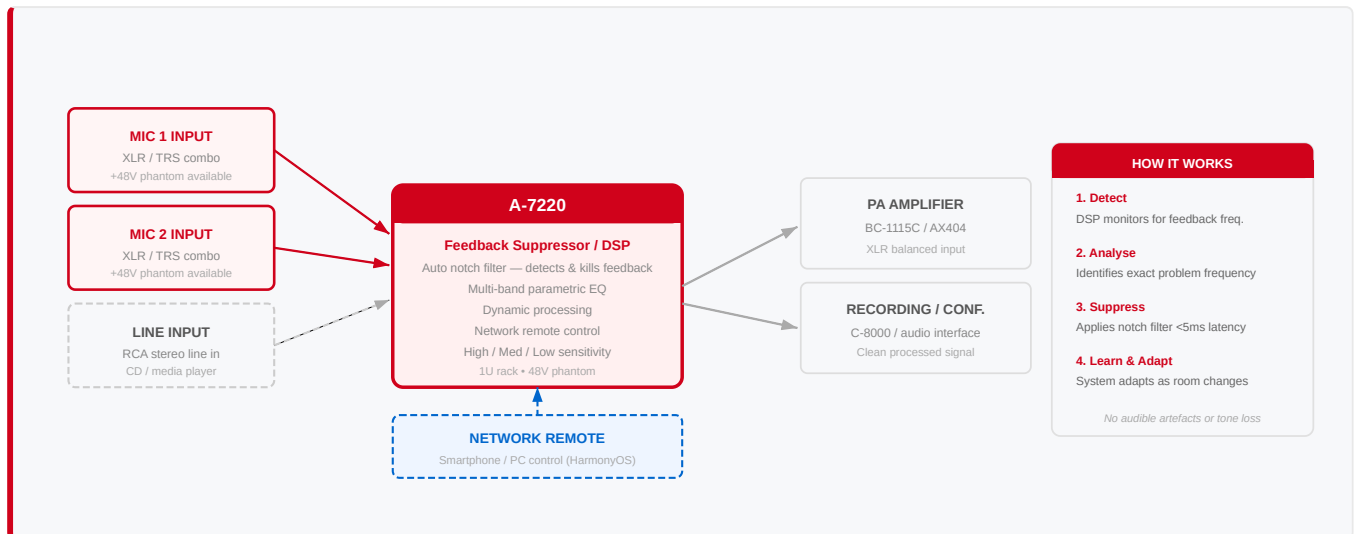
MIC 1 INPUT
XLR / TRS combo
+48V phantom available

MIC 2 INPUT
XLR / TRS combo
+48V phantom available

LINE INPUT
RCA stereo line in
CD / media player

A-7220
Feedback Suppressor / DSP
Auto notch filter — detects & kills feedback
Multi-band parametric EQ
Dynamic processing
Network remote control
High / Med / Low sensitivity
1U rack • 48V phantom

NETWORK REMOTE
Smartphone / PC control (HarmonyOS)

PA AMPLIFIER
BC-1115C / AX404
XLR balanced input

RECORDING / CONF.
C-8000 / audio interface
Clean processed signal

HOW IT WORKS
1. Detect
DSP monitors for feedback freq.
2. Analyse
Identifies exact problem frequency
3. Suppress
Applies notch filter <5ms latency
4. Learn & Adapt
System adapts as room changes
No audible artefacts or tone loss